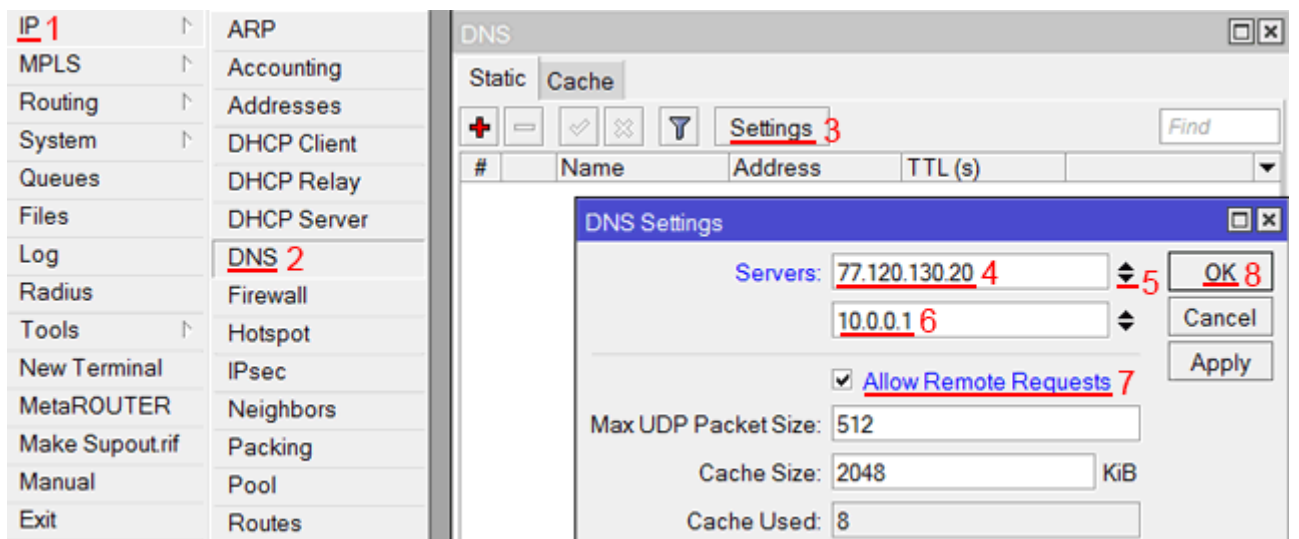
IP 1
MPLS
Routing
System
Queues
Files
Log
Radius
Tools
New Terminal
MetaROUTER
Make Supout.rif
Manual
Exit

ARP
Accounting
Addresses
DHCP Client
DHCP Relay
DHCP Server
DNS 2
Firewall
Hotspot
IPsec
Neighbors
Packing
Pool
Routes

DNS
Static
Cache
Settings 3
Find

| # | Name | Address | TTL (s) |
|---|---|---|---|

DNS Settings
Servers: 77.120.130.20 4
5
10.0.0.1 6
OK 8
Cancel
Apply
Allow Remote Requests 7
Max UDP Packet Size: 512
Cache Size: 2048 KiB
Cache Used: 8